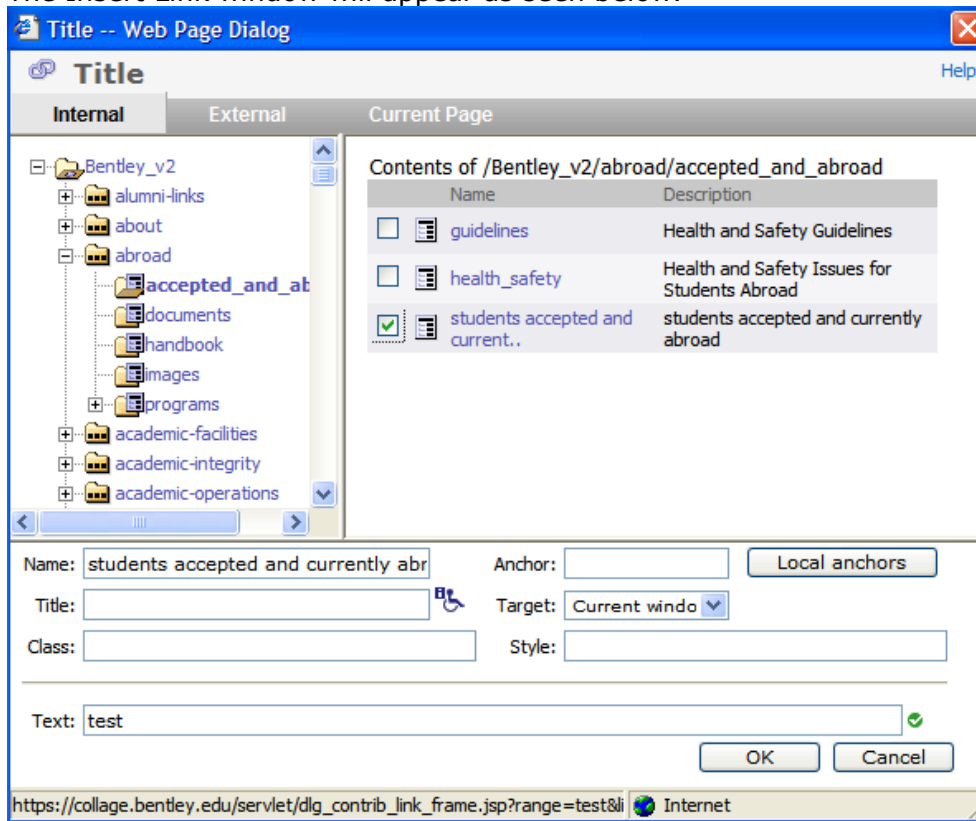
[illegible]

Title -- Web Page Dialog

Title

Help

Internal External Current Page

Bentley_v2
alumni-links
about
abroad
accepted_and_ab
documents
handbook
images
programs
academic-facilities
academic-integrity
academic-operations

Contents of /Bentley_v2/abroad/accepted_and_abroad

| | | Name | Description |
|---|---|---|---|
| | | guidelines | Health and Safety Guidelines |
| | | health_safety | Health and Safety Issues for Students Abroad |
| | | students accepted and current.. | students accepted and currently abroad |

Name: students accepted and currently abr

Anchor:

Local anchors

Title:

Target: Current windo

Class:

Style:

Text: test

OK

Cancel

https://collage.bentley.edu/servlet/dlg_contrib_link_frame.jsp?range=test&li

Internet